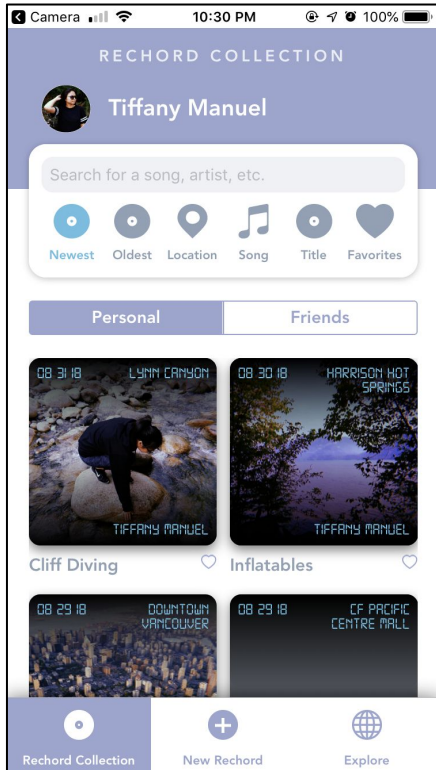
◀ Camera 10:30 PM 100%

RECHORD COLLECTION

Tiffany Manuel

Search for a song, artist, etc.

Newest Oldest Location Song Title Favorites

Personal Friends

08 31 18 LYNN CANYON
TIFFANY MANUEL
Cliff Diving

08 30 18 HARRISON HOT SPRINGS
TIFFANY MANUEL
Inflatables

08 29 18 DOWNTOWN VANCOUVER

08 29 18 CF PACIFIC CENTRE MALL

Rechord Collection New Rechord Explore